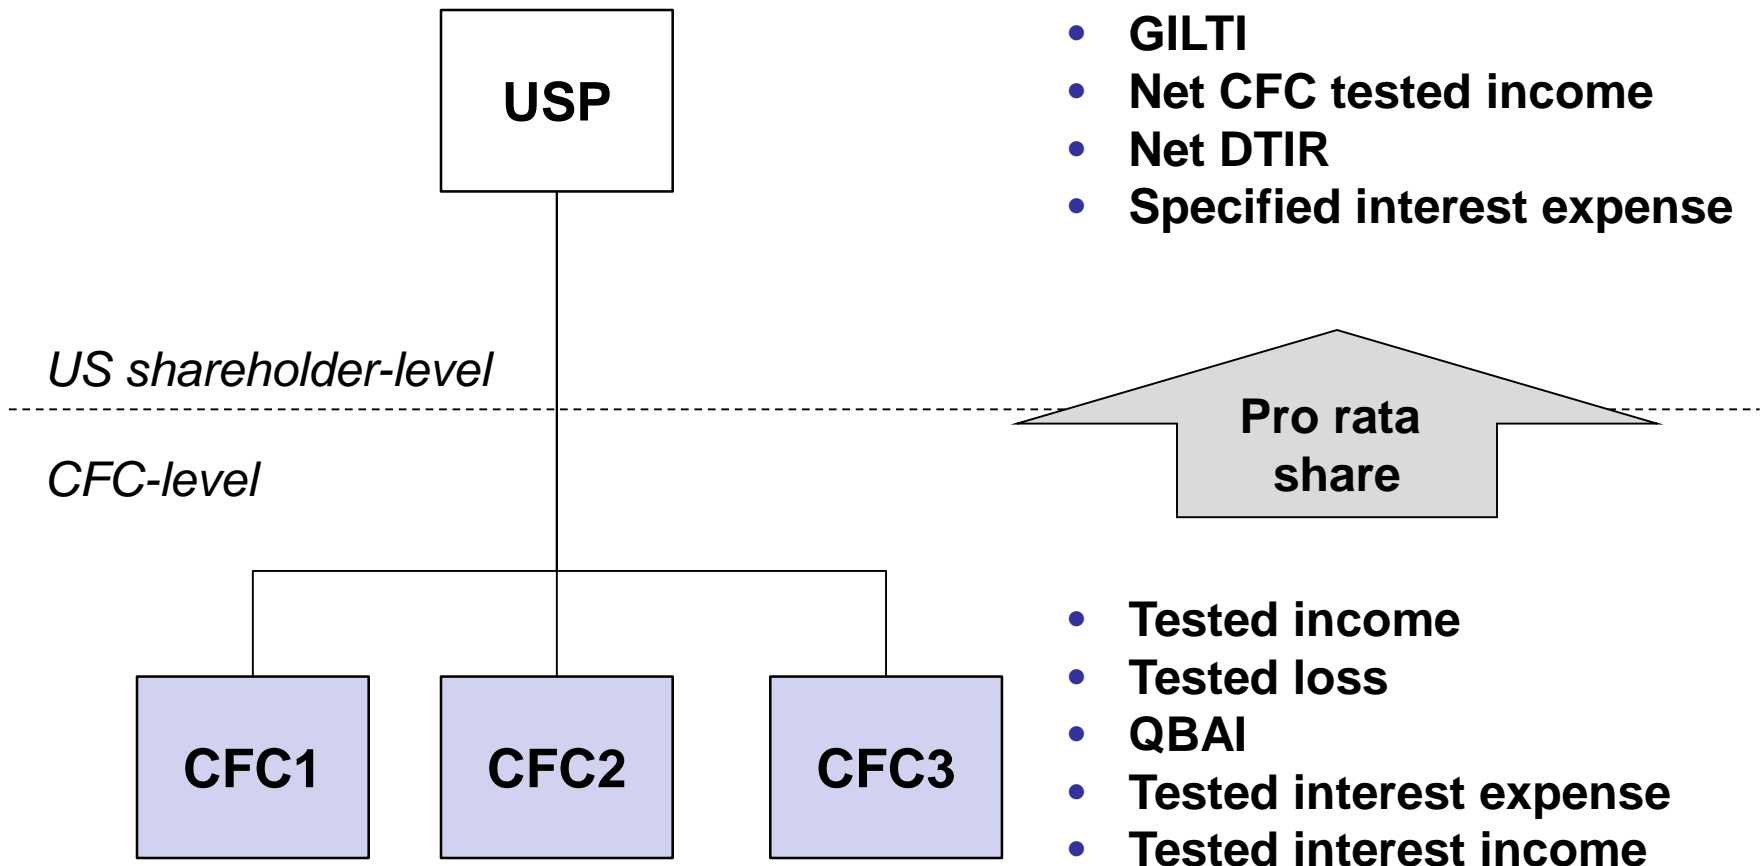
USP

- GILTI
- Net CFC tested income
- Net DTIR
- Specified interest expense

US shareholder-level

CFC-level

Pro rata share

CFC1

CFC2

CFC3

- Tested income
- Tested loss
- QBAI
- Tested interest expense
- Tested interest income